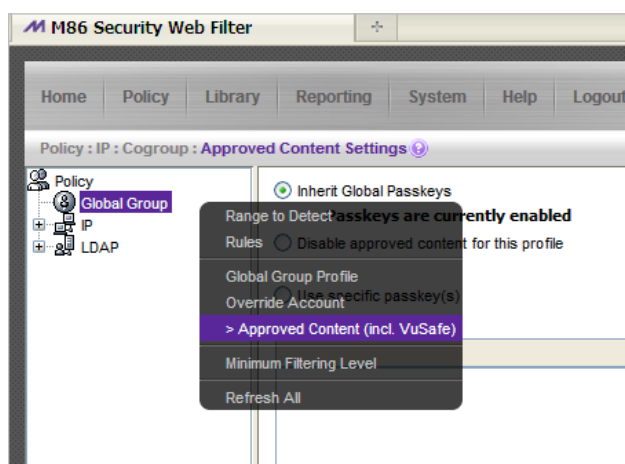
M86 Security Web Filter

Home | Policy | Library | Reporting | System | Help | Logout

Policy : IP : Cogroup : Approved Content Settings ?

Policy
Global Group
IP
LDAP

Inherit Global Passkeys
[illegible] passkeys are currently enabled
Disable approved content for this profile
Use specific passkey(s)

Range to Detect
Rules
Global Group Profile
Override Account
> Approved Content (incl. VuSafe)
Minimum Filtering Level
Refresh All